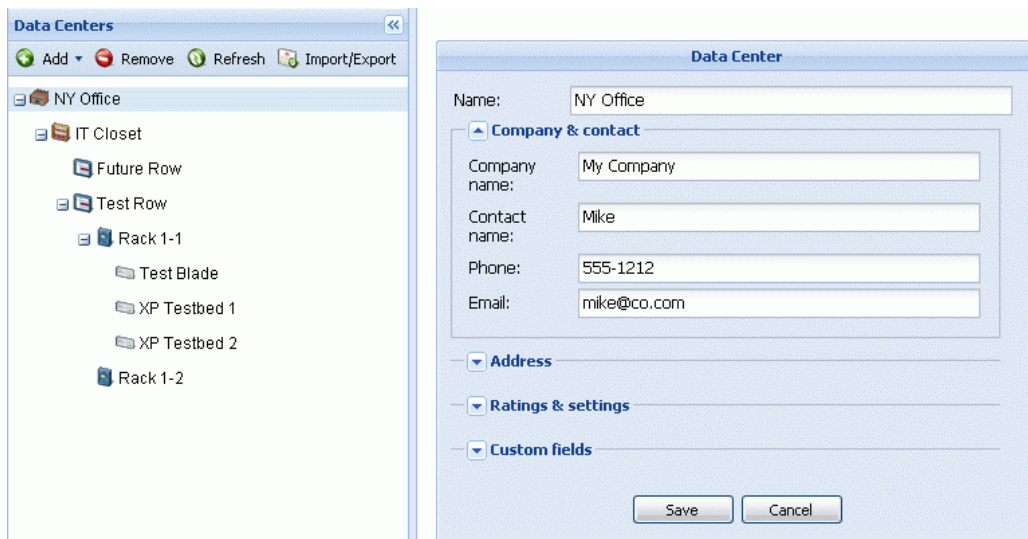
Data Centers

Add ▾ Remove Refresh Import/Export

NY Office
IT Closet
Future Row
Test Row
Rack 1-1
Test Blade
XP Testbed 1
XP Testbed 2
Rack 1-2

Data Center

Name: NY Office

Company & contact

Company name: My Company

Contact name: Mike

Phone: 555-1212

Email: mike@co.com

Address

Ratings & settings

Custom fields

Save Cancel